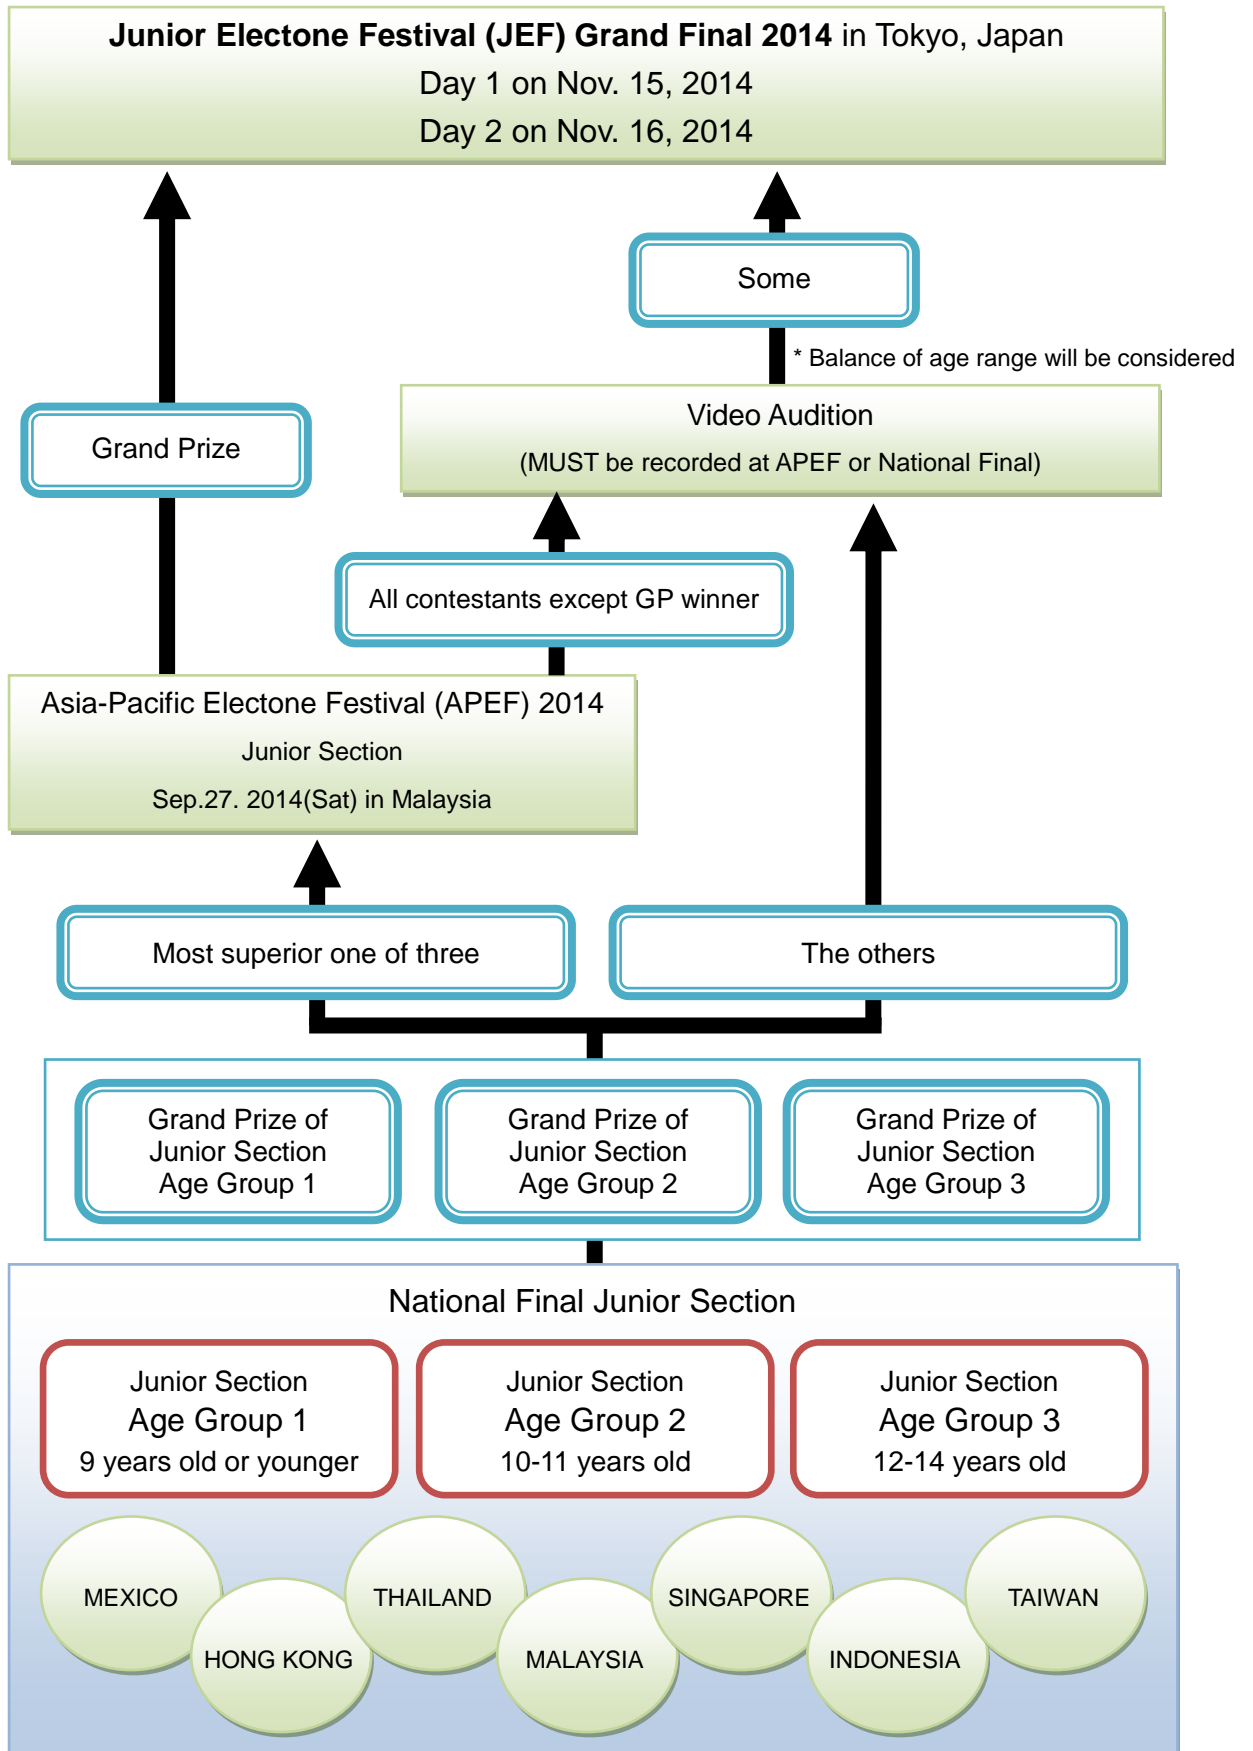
**Junior Electone Festival (JEF) Grand Final 2014** in Tokyo, Japan
Day 1 on Nov. 15, 2014
Day 2 on Nov. 16, 2014

Some

* Balance of age range will be considered

Grand Prize

Video Audition
(MUST be recorded at APEF or National Final)

All contestants except GP winner

Asia-Pacific Electone Festival (APEF) 2014
Junior Section
Sep.27. 2014(Sat) in Malaysia

Most superior one of three

The others

Grand Prize of Junior Section Age Group 1

Grand Prize of Junior Section Age Group 2

Grand Prize of Junior Section Age Group 3

National Final Junior Section

Junior Section
Age Group 1
9 years old or younger

Junior Section
Age Group 2
10-11 years old

Junior Section
Age Group 3
12-14 years old

MEXICO
HONG KONG
THAILAND
MALAYSIA
SINGAPORE
INDONESIA
TAIWAN